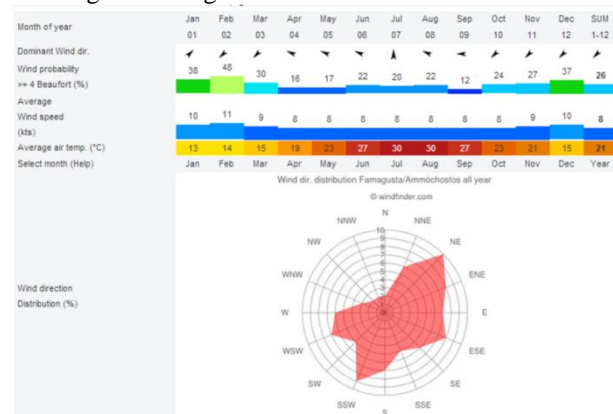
| Month of year | Jan 01 | Feb 02 | Mar 03 | Apr 04 | May 05 | Jun 06 | Jul 07 | Aug 08 | Sep 09 | Oct 10 | Nov 11 | Dec 12 | SUM 1-12 |
|---|---|---|---|---|---|---|---|---|---|---|---|---|---|
| Dominant Wind dir. | | | | | | | | | | | | | |
| Wind probability >= 4 Beaufort (%) | 38 | 48 | 30 | 16 | 17 | 22 | 20 | 22 | 12 | 24 | 27 | 37 | 26 |
| Average Wind speed (kts) | 10 | 11 | 9 | 8 | 8 | 8 | 8 | 8 | 8 | 8 | 9 | 10 | 8 |
| Average air temp. (°C) | 13 | 14 | 15 | 19 | 23 | 27 | 30 | 30 | 27 | 23 | 21 | 15 | 21 |
| Select month (Help) | Jan | Feb | Mar | Apr | May | Jun | Jul | Aug | Sep | Oct | Nov | Dec | Year |

Wind direction Distribution (%)

Wind dir. distribution Famagusta/Ammóchostos all year
© windfinder.com

N NNE NE ENE E ESE SE SSE S SSW SW WSW W WNW NW NNW
10 9 8 7 6 5 4 3 2 1 0